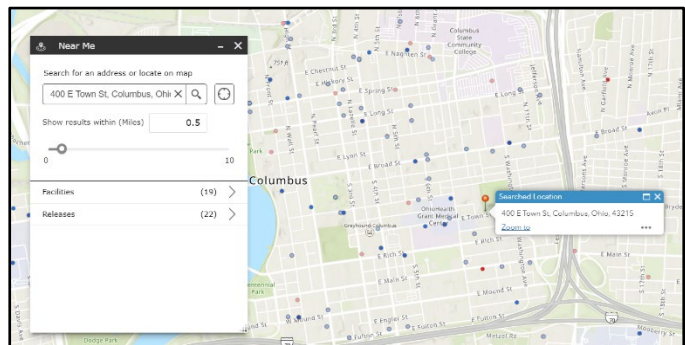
Near Me

Search for an address or locate on map

400 E Town St, Columbus, Ohi

Show results within (Miles) 0.5

0 10

Facilities (19)

Releases (22)

Columbus

Searched Location

400 E Town St, Columbus, Ohio, 43215

Zoom to

Columbus State Community College

E Chestnut St

E Hickory St

E Spring St

E Long St

E Lynn St

E Broad St

E Town St

E Rich St

E Main St

E Mound St

E Fulton St

E Naghten St

Greyhound Columbus

OhioHealth Grant Medical Center

Park

Dodge Park

Broad St

E Main St

Mooberry St